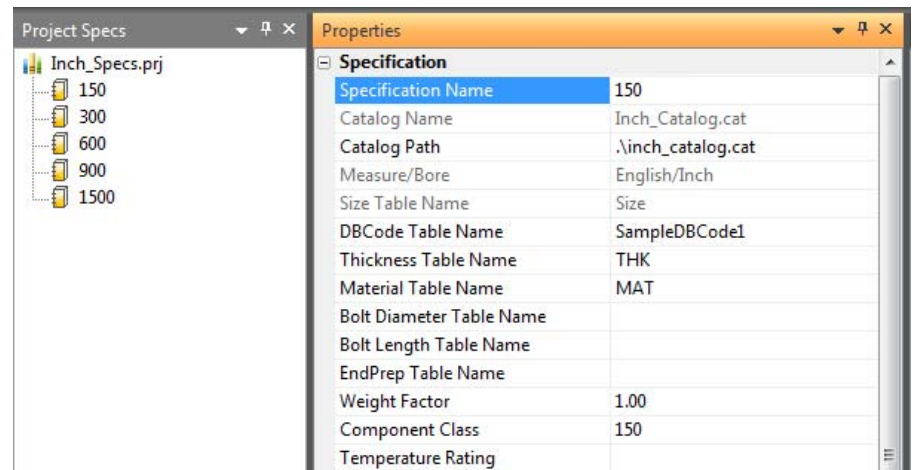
Project Specs

Inch_Specs.prj
150
300
600
900
1500

Properties

Specification

| | |
|---|---|
| Specification Name | 150 |
| Catalog Name | Inch_Catalog.cat |
| Catalog Path | .\inch_catalog.cat |
| Measure/Bore | English/Inch |
| Size Table Name | Size |
| DBCode Table Name | SampleDBCode1 |
| Thickness Table Name | THK |
| Material Table Name | MAT |
| Bolt Diameter Table Name | |
| Bolt Length Table Name | |
| EndPrep Table Name | |
| Weight Factor | 1.00 |
| Component Class | 150 |
| Temperature Rating | |